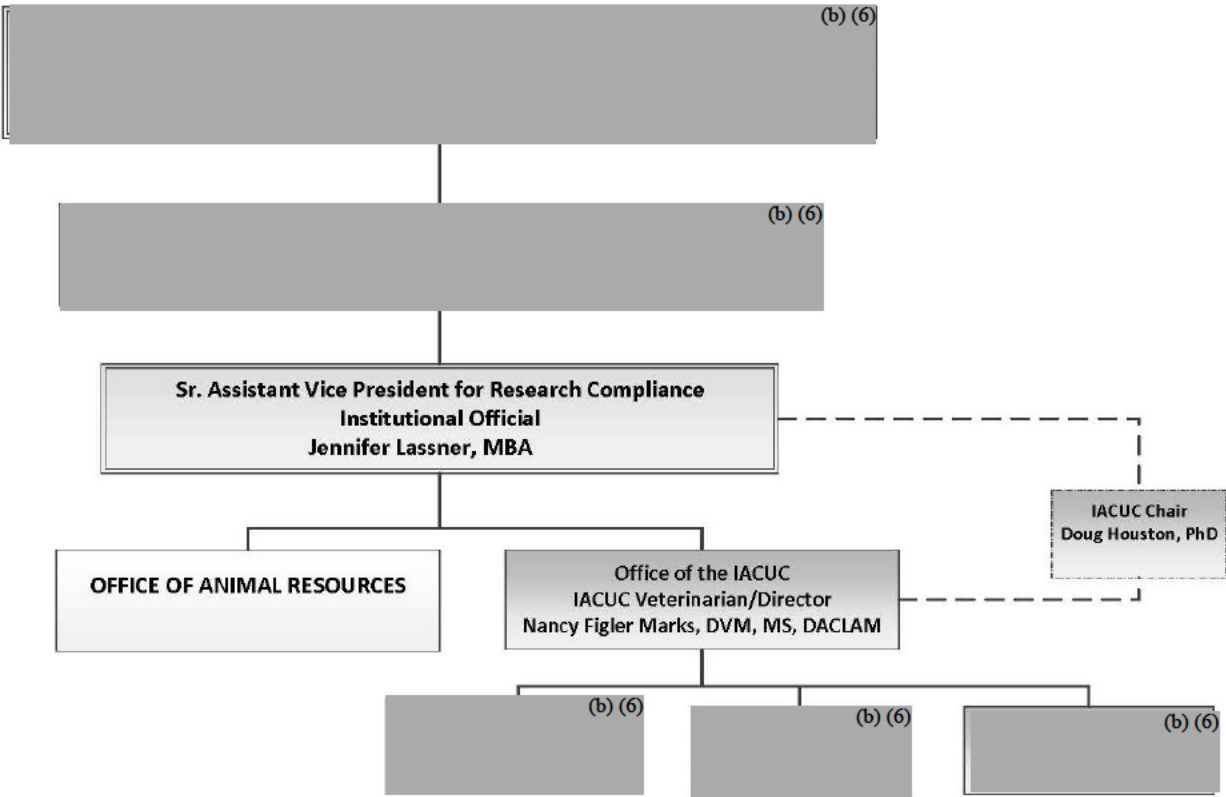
(b) (6)

(b) (6)

Sr. Assistant Vice President for Research Compliance
Institutional Official
Jennifer Lassner, MBA

IACUC Chair
Doug Houston, PhD

OFFICE OF ANIMAL RESOURCES

Office of the IACUC
IACUC Veterinarian/Director
Nancy Figler Marks, DVM, MS, DACLAM

(b) (6)

(b) (6)

(b) (6)